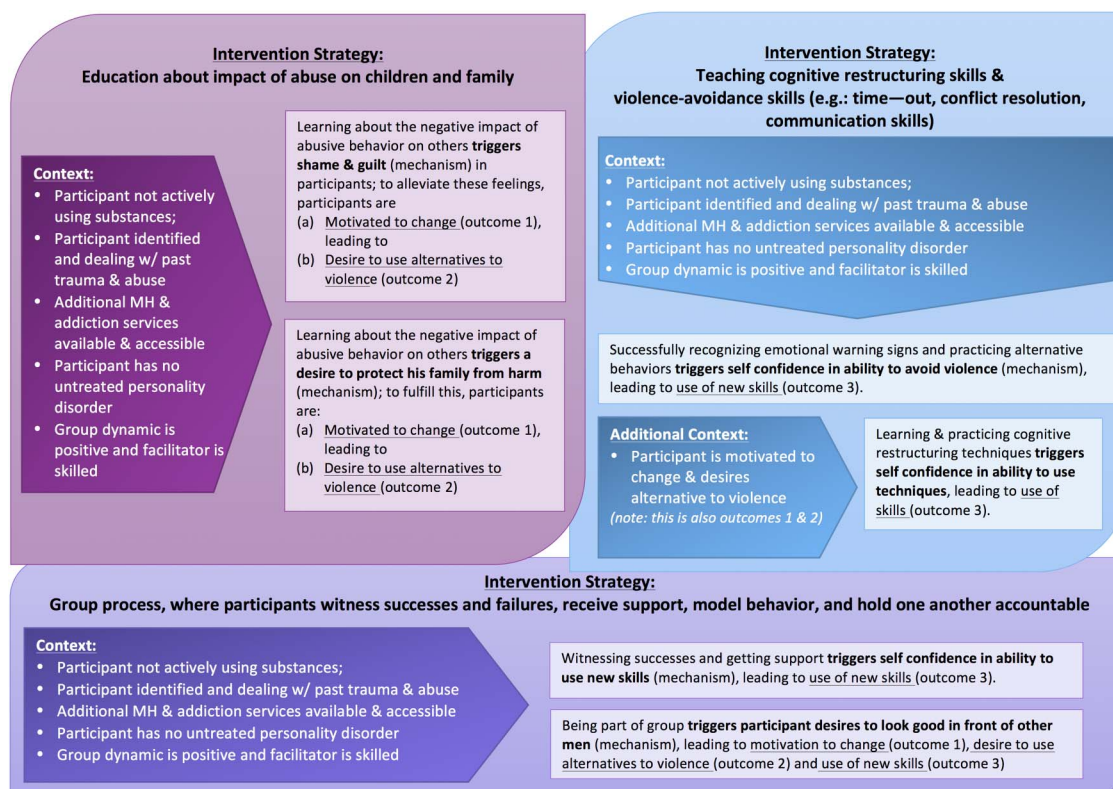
**Intervention Strategy:**
**Education about impact of abuse on children and family**

**Context:**
- Participant not actively using substances;
- Participant identified and dealing w/ past trauma & abuse
- Additional MH & addiction services available & accessible
- Participant has no untreated personality disorder
- Group dynamic is positive and facilitator is skilled

Learning about the negative impact of abusive behavior on others **triggers shame & guilt** (mechanism) in participants; to alleviate these feelings, participants are
(a) Motivated to change (outcome 1), leading to
(b) Desire to use alternatives to violence (outcome 2)

Learning about the negative impact of abusive behavior on others **triggers a desire to protect his family from harm** (mechanism); to fulfill this, participants are:
(a) Motivated to change (outcome 1), leading to
(b) Desire to use alternatives to violence (outcome 2)

**Intervention Strategy:**
**Teaching cognitive restructuring skills & violence-avoidance skills (e.g.: time—out, conflict resolution, communication skills)**

**Context:**
- Participant not actively using substances;
- Participant identified and dealing w/ past trauma & abuse
- Additional MH & addiction services available & accessible
- Participant has no untreated personality disorder
- Group dynamic is positive and facilitator is skilled

Successfully recognizing emotional warning signs and practicing alternative behaviors **triggers self confidence in ability to avoid violence** (mechanism), leading to use of new skills (outcome 3).

**Additional Context:**
- Participant is motivated to change & desires alternative to violence
*(note: this is also outcomes 1 & 2)*

Learning & practicing cognitive restructuring techniques **triggers self confidence in ability to use techniques**, leading to use of skills (outcome 3).

**Intervention Strategy:**
**Group process, where participants witness successes and failures, receive support, model behavior, and hold one another accountable**

**Context:**
- Participant not actively using substances;
- Participant identified and dealing w/ past trauma & abuse
- Additional MH & addiction services available & accessible
- Participant has no untreated personality disorder
- Group dynamic is positive and facilitator is skilled

Witnessing successes and getting support **triggers self confidence in ability to use new skills** (mechanism), leading to use of new skills (outcome 3).

Being part of group **triggers participant desires to look good in front of other men** (mechanism), leading to motivation to change (outcome 1), desire to use alternatives to violence (outcome 2) and use of new skills (outcome 3)